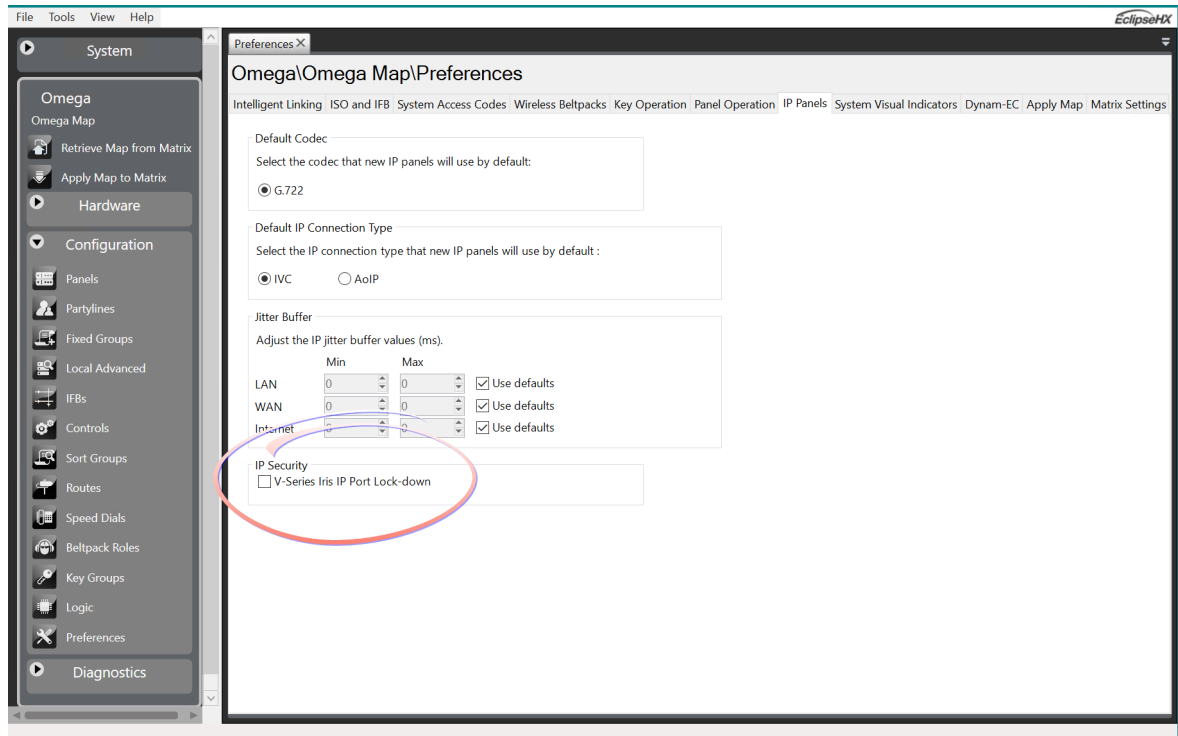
File Tools View Help

EclipseHX

System

Omega
Omega Map

Retrieve Map from Matrix

Apply Map to Matrix

Hardware

Configuration

Panels

Partylines

Fixed Groups

Local Advanced

IFBs

Controls

Sort Groups

Routes

Speed Dials

Beltpack Roles

Key Groups

Logic

Preferences

Diagnostics

Preferences ×

Omega\Omega Map\Preferences

Intelligent Linking | ISO and IFB | System Access Codes | Wireless Beltpacks | Key Operation | Panel Operation | IP Panels | System Visual Indicators | Dynam-EC | Apply Map | Matrix Settings

Default Codec
Select the codec that new IP panels will use by default:
G.722

Default IP Connection Type
Select the IP connection type that new IP panels will use by default :
IVC AoIP

Jitter Buffer
Adjust the IP jitter buffer values (ms).

| | Min | Max | |
|---|---|---|---|
| LAN | 0 | 0 | Use defaults |
| WAN | 0 | 0 | Use defaults |
| Internet | 0 | 0 | Use defaults |

IP Security
V-Series Iris IP Port Lock-down